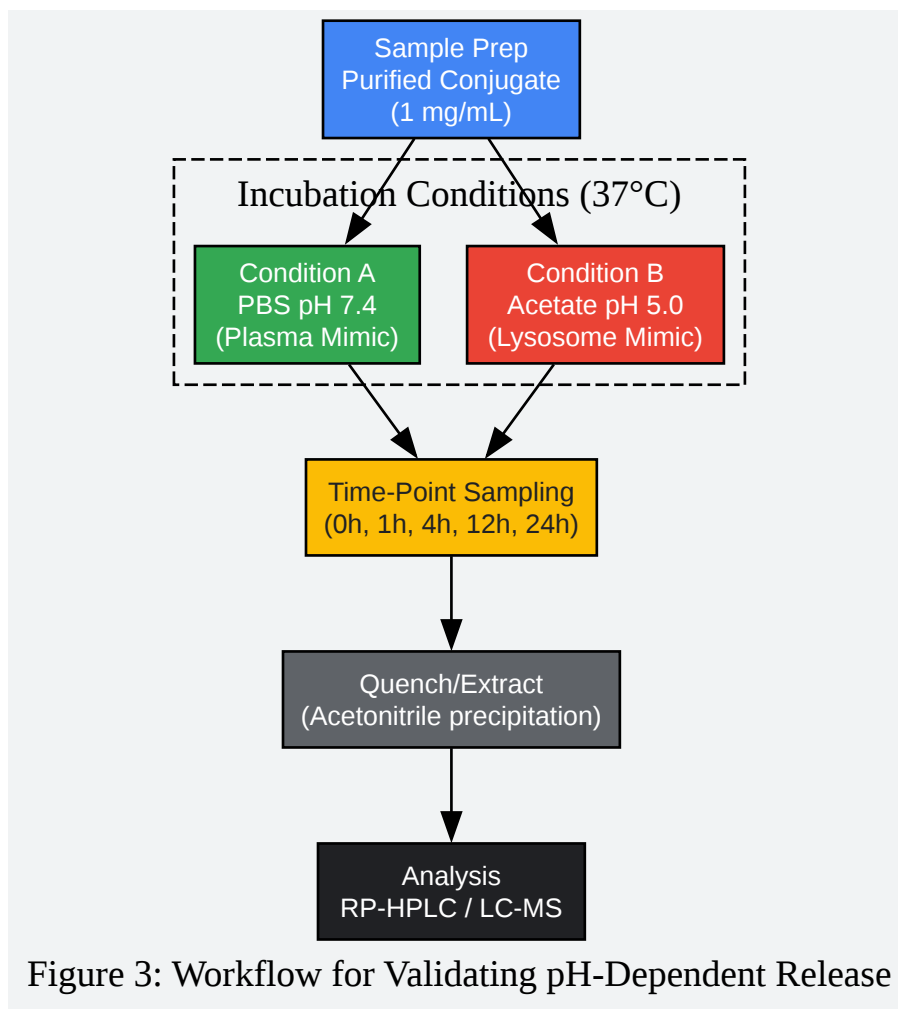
Sample Prep
Purified Conjugate
(1 mg/mL)

Incubation Conditions (37°C)

Condition A
PBS pH 7.4
(Plasma Mimic)

Condition B
Acetate pH 5.0
(Lysosome Mimic)

Time-Point Sampling
(0h, 1h, 4h, 12h, 24h)

Quench/Extract
(Acetonitrile precipitation)

Analysis
RP-HPLC / LC-MS

Figure 3: Workflow for Validating pH-Dependent Release